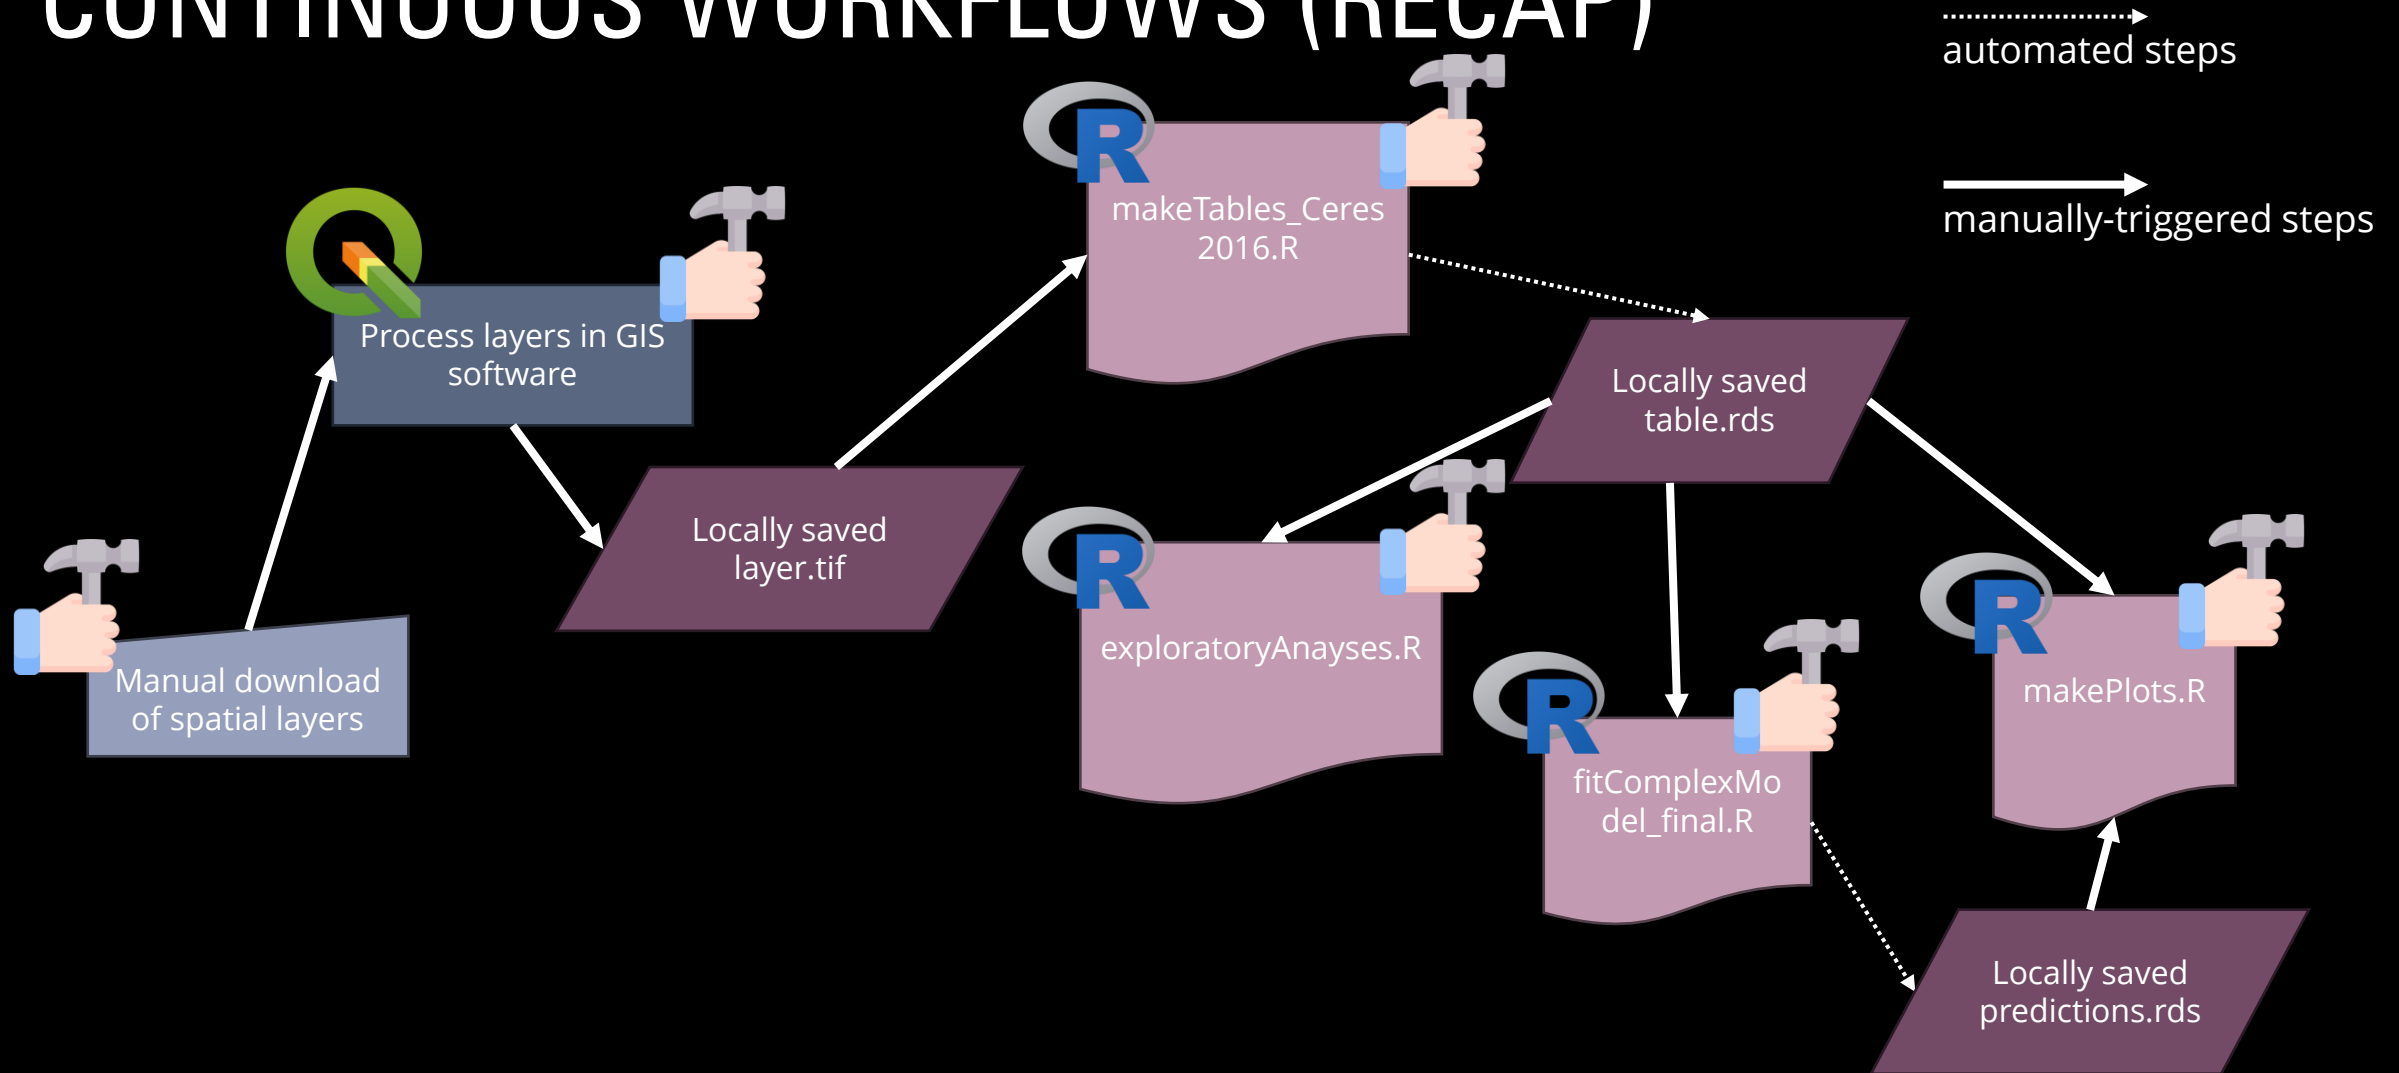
CONTINUOUS WORKFLOWS (RECAP)

automated steps

manually-triggered steps

makeTables_Ceres 2016.R

Process layers in GIS software

Locally saved table.rds

Locally saved layer.tif

exploratoryAnayses.R

makePlots.R

Manual download of spatial layers

fitComplexModel_final.R

Locally saved predictions.rds